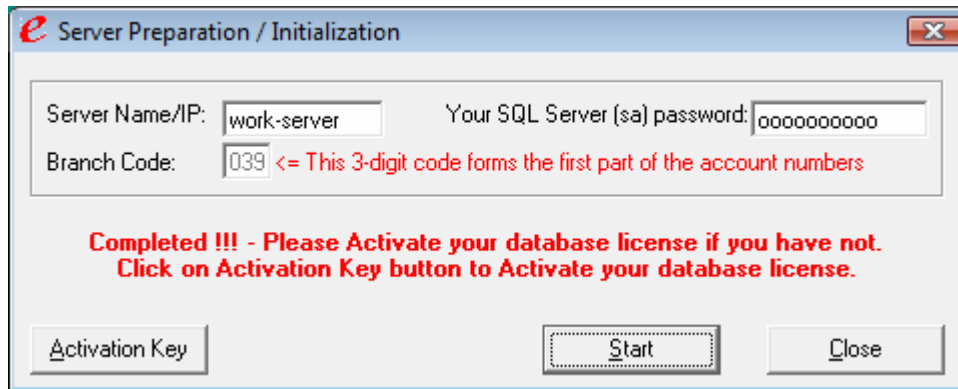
Server Preparation / Initialization

Server Name/IP: work-server

Your SQL Server (sa) password: oooooooooo

Branch Code: 039 <= This 3-digit code forms the first part of the account numbers

Completed !!! - Please Activate your database license if you have not. Click on Activation Key button to Activate your database license.

Activation Key

Start

Close